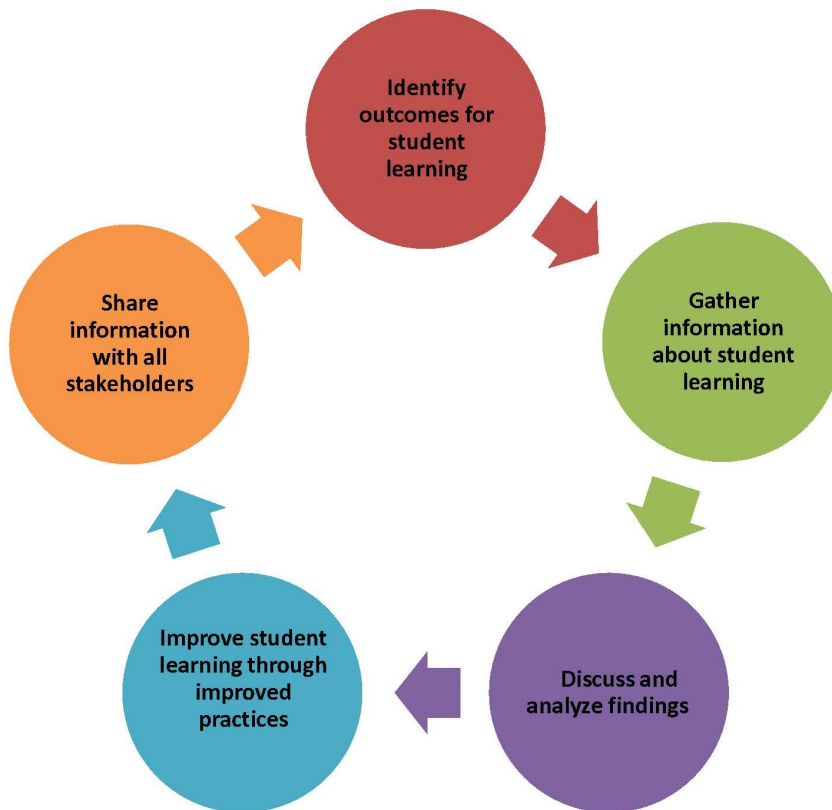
Identify outcomes for student learning

Gather information about student learning

Discuss and analyze findings

Improve student learning through improved practices

Share information with all stakeholders